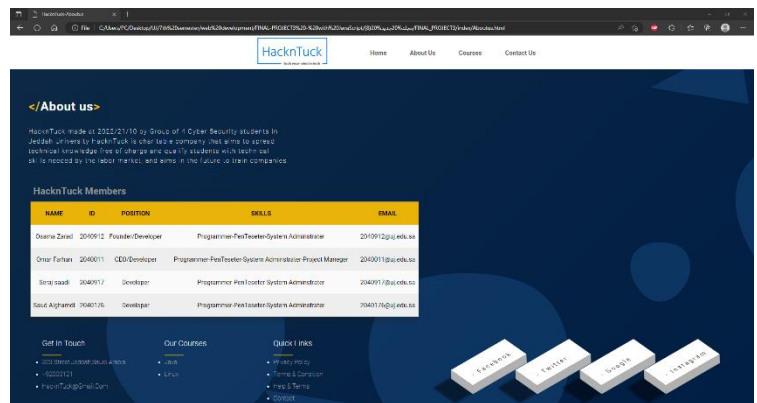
HacknTuck-Aboutus ×

File | C:/Users/PC/Desktop/UJ/7th%20semester/web%20development/FINAL-PROJECT%20-%20with%20JavaScript/ثالث%20قسم/FINAL_PROJECT/index/Aboutus.html

HacknTuck
hack your way to tuck

Home About Us Courses Contact Us

</About us>

HacknTuck made at 2022/21/10 by Group of 4 Cyber Security students in Jeddah Univers ty HacknTuck is char table company that aims to spread technical knowledge free of charge and qualify students with techn cal skills needed by the labor market, and aims in the future to train companies.

HacknTuck Members

| NAME | ID | POSITION | SKILLS | EMAIL |
|---|---|---|---|---|
| Osama Zaied | 2040912 | Founder/Developer | Programmer-PenTesster-System Administrator | 2040912@uj.edu.sa |
| Omar Farhan | 2040011 | CEO/Developer | Programmer-PenTesster-System Administrator-Project Manager | 2040011@uj.edu.sa |
| Siraj saadi | 2040917 | Developer | Programmer-PenTesster-System Administrator | 2040917@uj.edu.sa |
| Saud Alghamdi | 2040176 | Developer | Programmer-PenTesster-System Administrator | 2040176@uj.edu.sa |

Get In Touch
• 123 Street Jeddah Saudi Arabia
• +92002121
• HacknTuck@Gmail.Com

Our Courses
• Java
• Linux

Quick Links
• Privacy Policy
• Terms & Condition
• Fees & Terms
• Contact

Facebook
Twitter
Google
Instagram